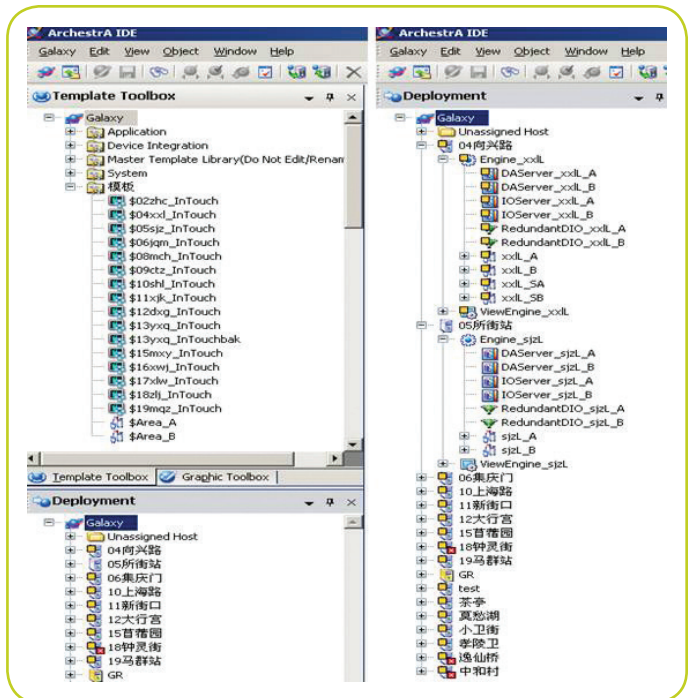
ArchestrA IDE

Galaxy Edit View Object Window Help

Template Toolbox

Galaxy
Application
Device Integration
Master Template Library(Do Not Edit/Renam
System
模板
$02zhc_InTouch
$04xxl_InTouch
$05sjz_InTouch
$06jqm_InTouch
$08mch_InTouch
$09ctz_InTouch
$10shl_InTouch
$11xjk_InTouch
$12dxg_InTouch
$13yxq_InTouch
$13yxq_InTouchbak
$15mxy_InTouch
$16xwj_InTouch
$17xlw_InTouch
$18zlj_InTouch
$19mqz_InTouch
$Area_A
$Area_B

Template Toolbox Graphic Toolbox

Deployment

Galaxy
Unassigned Host
04向兴路
05所衙站
06集庆门
10上海路
11新街口
12大行宫
15苜蓿园
18钟灵街
19马群站
GR

ArchestrA IDE

Galaxy Edit View Object Window Help

Deployment

Galaxy
Unassigned Host
04向兴路
Engine_xxlL
DAServer_xxlL_A
DAServer_xxlL_B
IOServer_xxlL_A
IOServer_xxlL_B
RedundantDIO_xxlL_A
RedundantDIO_xxlL_B
xxlL_A
xxlL_B
xxlL_SA
xxlL_SB
ViewEngine_xxlL
05所衙站
Engine_sjzL
DAServer_sjzL_A
DAServer_sjzL_B
IOServer_sjzL_A
IOServer_sjzL_B
RedundantDIO_sjzL_A
RedundantDIO_sjzL_B
sjzL_A
sjzL_B
ViewEngine_sjzL
06集庆门
10上海路
11新街口
12大行宫
15苜蓿园
18钟灵街
19马群站
GR
test
茶亭
莫愁湖
小卫街
孝陵卫
逸仙桥
中和村